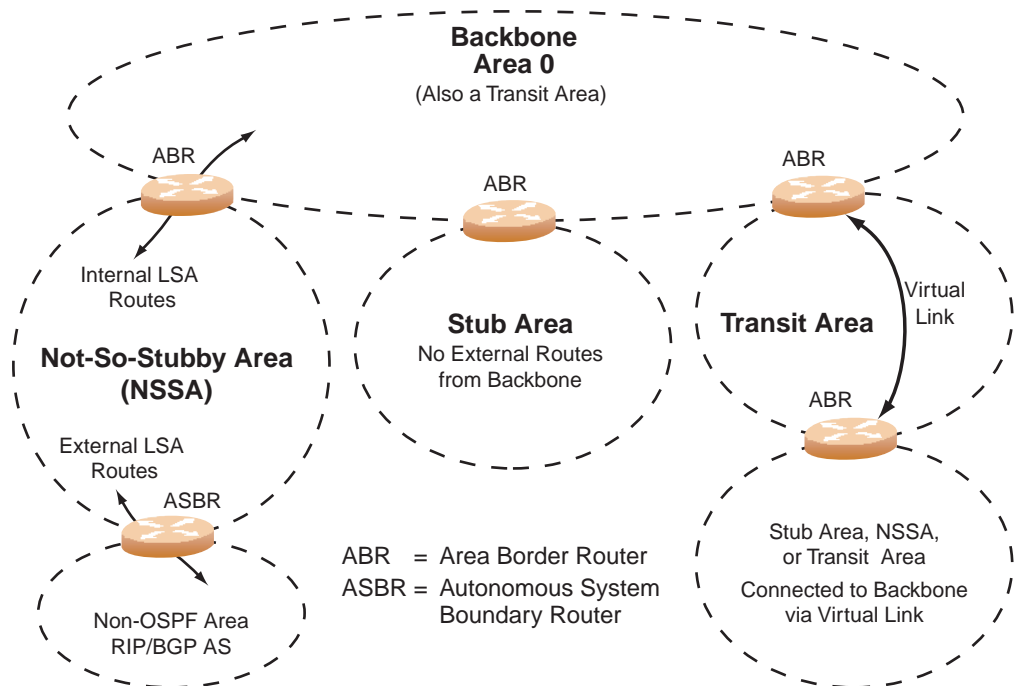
Backbone
Area 0
(Also a Transit Area)

ABR

ABR

ABR

Internal LSA
Routes

Not-So-Stubby Area
(NSSA)

Stub Area
No External Routes
from Backbone

Transit Area

Virtual
Link

ABR

External LSA
Routes

ASBR

Non-OSPF Area
RIP/BGP AS

ABR = Area Border Router
ASBR = Autonomous System
Boundary Router

Stub Area, NSSA,
or Transit Area
Connected to Backbone
via Virtual Link